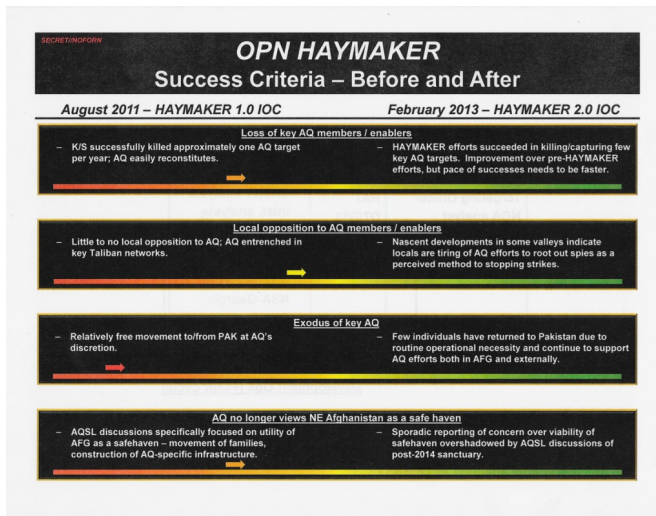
SECRET//NOFORN

OPN HAYMAKER
Success Criteria – Before and After

August 2011 – HAYMAKER 1.0 IOC

February 2013 – HAYMAKER 2.0 IOC

Loss of key AQ members / enablers

– K/S successfully killed approximately one AQ target per year; AQ easily reconstitutes.

– HAYMAKER efforts succeeded in killing/capturing few key AQ targets. Improvement over pre-HAYMAKER efforts, but pace of successes needs to be faster.

Local opposition to AQ members / enablers

– Little to no local opposition to AQ; AQ entrenched in key Taliban networks.

– Nascent developments in some valleys indicate locals are tiring of AQ efforts to root out spies as a perceived method to stopping strikes.

Exodus of key AQ

– Relatively free movement to/from PAK at AQ's discretion.

– Few individuals have returned to Pakistan due to routine operational necessity and continue to support AQ efforts both in AFG and externally.

AQ no longer views NE Afghanistan as a safe haven

– AQSL discussions specifically focused on utility of AFG as a safehaven – movement of families, construction of AQ-specific infrastructure.

– Sporadic reporting of concern over viability of safehaven overshadowed by AQSL discussions of post-2014 sanctuary.